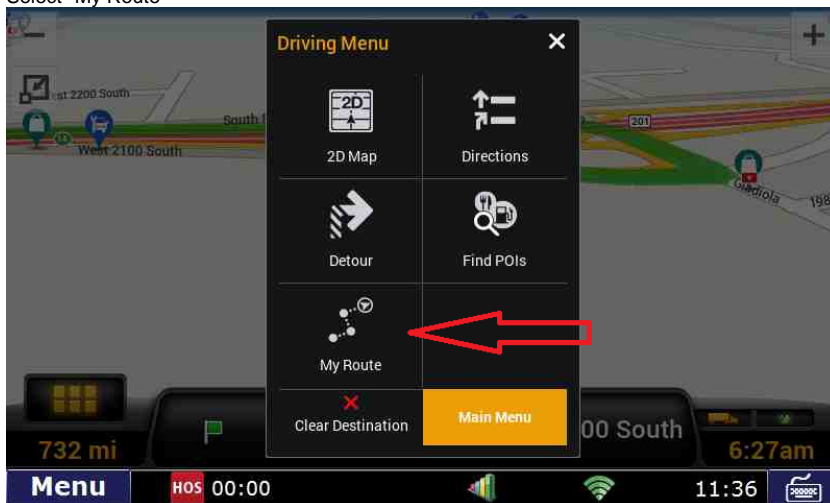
Select "My Route"

Driving Menu ✕

2D

2D Map

Directions

Detour

Find POIs

My Route

Clear Destination

Main Menu

st 2200 South

South

West 2100 South

201

Gladiola

198

732 mi

00 South

6:27am

Menu

HOS 00:00

11:36